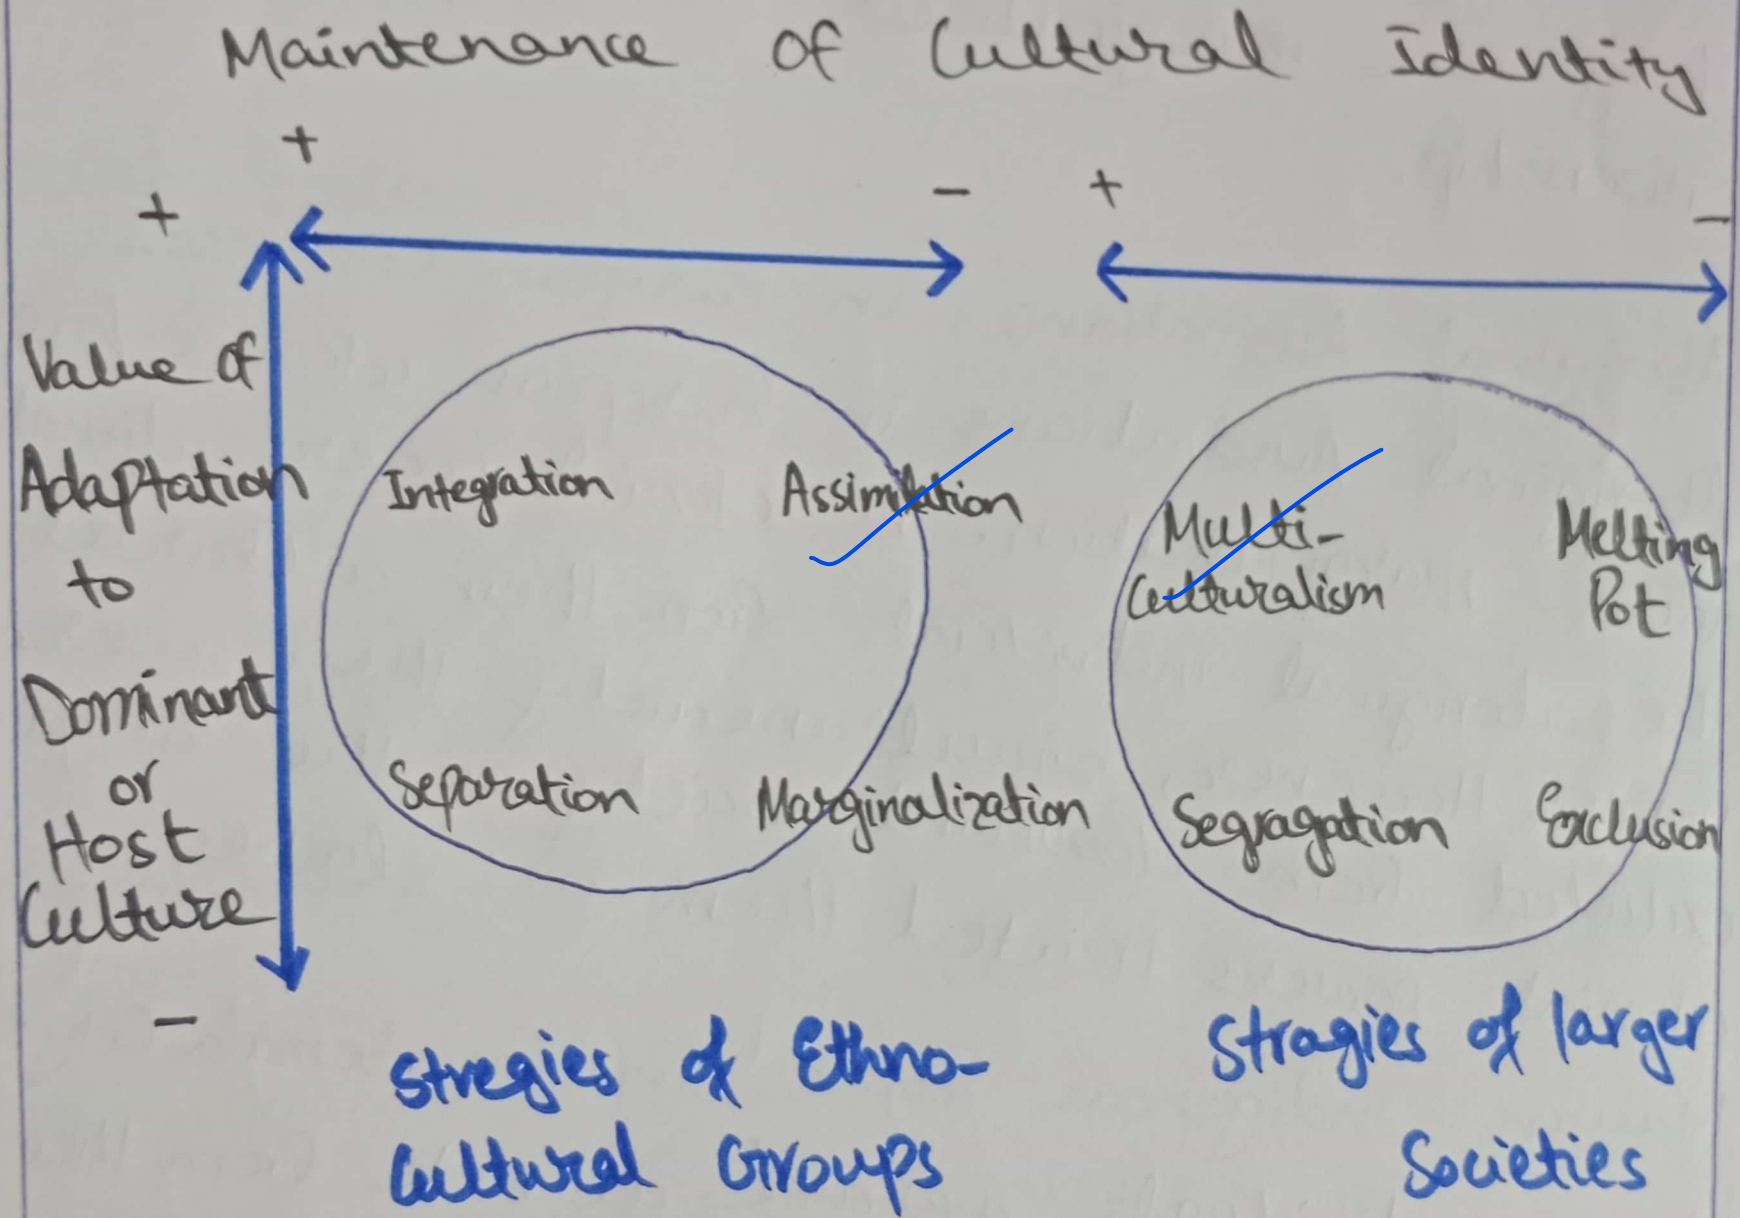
Maintenance of Cultural Identity

+ + − + −

Value of Adaptation to Dominant or Host Culture

Integration Assimilation

Separation Marginalization

Multi-Culturalism Melting Pot

Segragation Exclusion

−

stregies of Ethno-Cultural Groups

Stragies of larger Societies